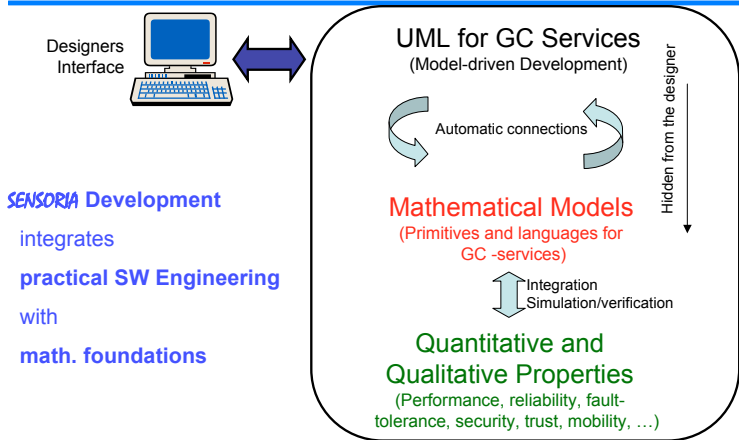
Designers Interface

UML for GC Services
(Model-driven Development)

Automatic connections

Hidden from the designer

SENSORIA Development
integrates
practical SW Engineering
with
math. foundations

Mathematical Models
(Primitives and languages for GC -services)

Integration
Simulation/verification

Quantitative and Qualitative Properties
(Performance, reliability, fault-tolerance, security, trust, mobility, …)